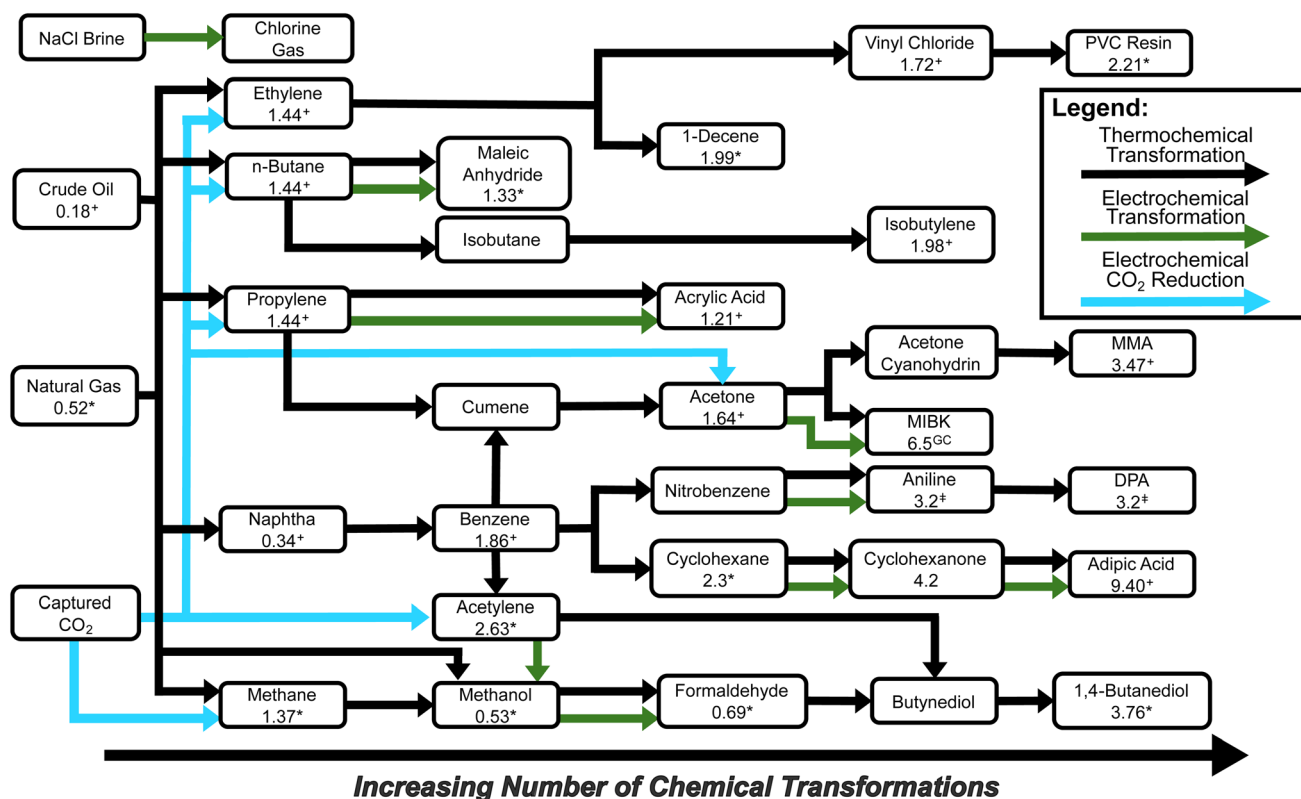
NaCl Brine

Chlorine Gas

Vinyl Chloride $1.72^+$

PVC Resin $2.21^*$

Ethylene $1.44^+$

1-Decene $1.99^*$

Legend:
Thermochemical Transformation
Electrochemical Transformation
Electrochemical $CO_2$ Reduction

Crude Oil $0.18^+$

n-Butane $1.44^+$

Maleic Anhydride $1.33^*$

Isobutane

Isobutylene $1.98^+$

Propylene $1.44^+$

Acrylic Acid $1.21^+$

Acetone Cyanohydrin

MMA $3.47^+$

Natural Gas $0.52^*$

Cumene

Acetone $1.64^+$

MIBK $6.5^{GC}$

Nitrobenzene

Aniline $3.2^‡$

DPA $3.2^‡$

Naphtha $0.34^+$

Benzene $1.86^+$

Cyclohexane $2.3^*$

Cyclohexanone 4.2

Adipic Acid $9.40^+$

Captured $CO_2$

Acetylene $2.63^*$

Methane $1.37^*$

Methanol $0.53^*$

Formaldehyde $0.69^*$

Butynediol

1,4-Butanediol $3.76^*$

Increasing Number of Chemical Transformations